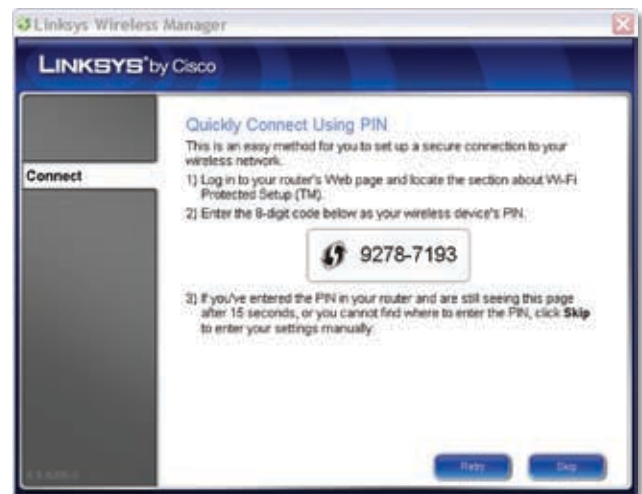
Linksys Wireless Manager

LINKSYS® by Cisco

Connect

Quickly Connect Using PIN

This is an easy method for you to set up a secure connection to your wireless network.

1) Log in to your router's Web page and locate the section about Wi-Fi Protected Setup (TM).

2) Enter the 8-digit code below as your wireless device's PIN.

9278-7193

3) If you've entered the PIN in your router and are still seeing this page after 15 seconds, or you cannot find where to enter the PIN, click **Skip** to enter your settings manually.

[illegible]

Retry

Skip